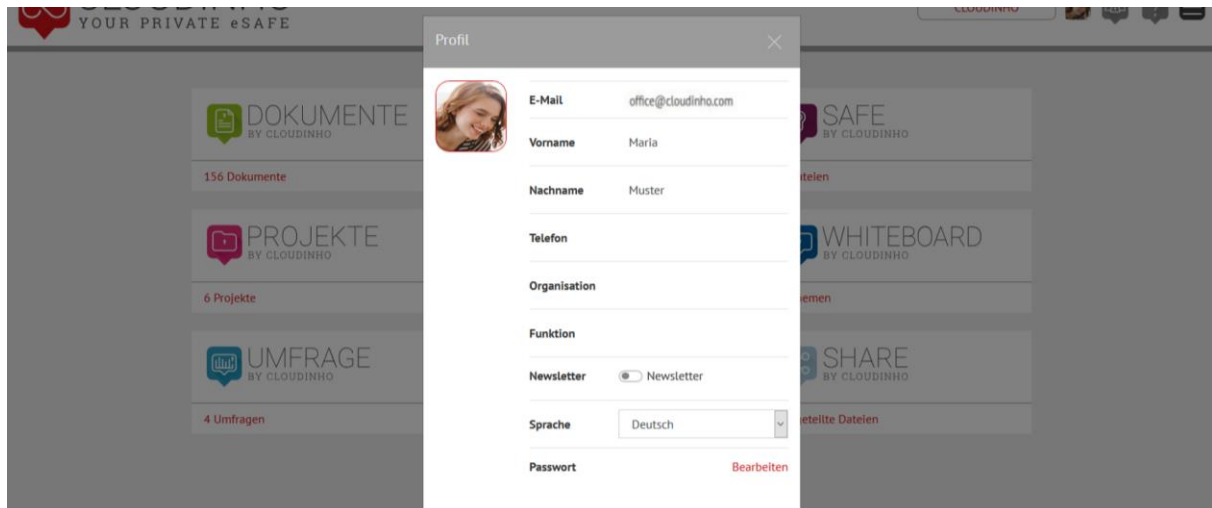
YOUR PRIVATE eSAFE

CLOUDINHO

DOKUMENTE
BY CLOUDINHO

156 Dokumente

PROJEKTE
BY CLOUDINHO

6 Projekte

UMFRAGE
BY CLOUDINHO

4 Umfragen

SAFE
BY CLOUDINHO

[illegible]teien

WHITEBOARD
BY CLOUDINHO

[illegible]emen

SHARE
BY CLOUDINHO

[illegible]eteilte Dateien

Profil

E-Mail office@cloudinho.com

Vorname Maria

Nachname Muster

Telefon

Organisation

Funktion

Newsletter Newsletter

Sprache Deutsch

Passwort Bearbeiten